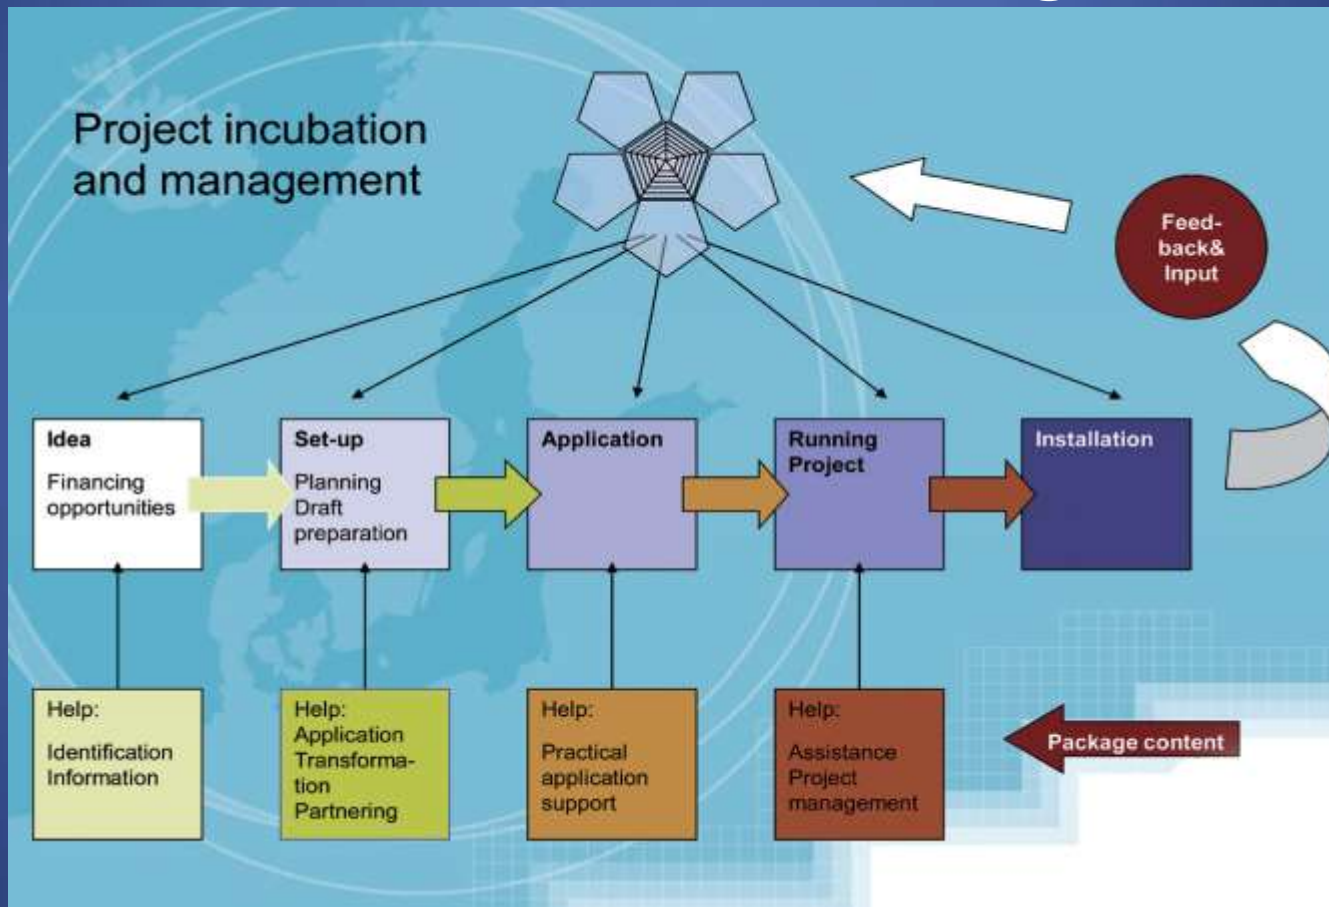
Project incubation and management

Feed-back& Input

Idea

Financing opportunities

Set-up

Planning Draft preparation

Application

Running Project

Installation

Help:

Identification Information

Help:

Application Transformation Partnering

Help:

Practical application support

Help:

Assistance Project management

Package content